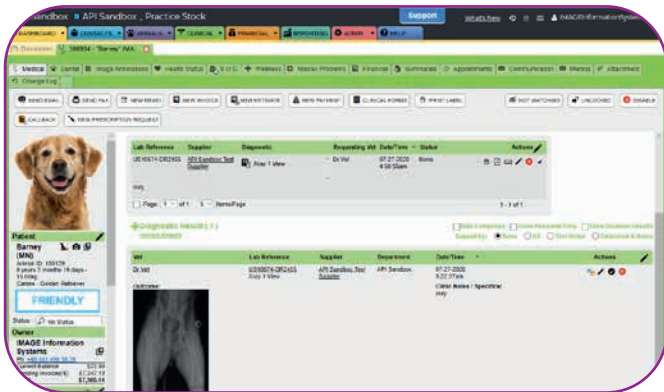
Sandbox • API Sandbox , Practice Stock

Support

What's New

IMAGE Information System

DASHBOARD • CONTACTS • ANIMALS • CLINICAL • FINANCIAL • REPORTING • ADMIN • HELP

Dashboard | 388934 - "Barney" IMA

Medical | Dental | Image Annotations | Health Status | S.O.C | Wellness | Master Problems | Financial | Summaries | Appointments | Communication | Memos | Attachment | Change Log

SEND EMAIL | SEND FAX | NEW REMIND | NEW INVOICE | NEW ESTIMATE | NEW PATIENT | CLINICAL FORMS | PRINT LABEL | NOT WATCHED | UNLOCKED | DISABLE

CALLBACK | NEW PRESCRIPTION REQUEST

| Lab Reference | Supplier | Diagnostic | Requesting Vet | Date/Time | Status | Actions |
|---|---|---|---|---|---|---|
| US10674-DR2455 | API Sandbox Test Supplier | Xray 1 View | Dr.Vet | 07-27-2020 4:58:59am | None | |

xray

Page 1 of 1 | 5 items/Page | 1 - 1 of 1

Diagnostic Results ( 1 )

Hide Complete | Show Reviewed Only | Show Disabled Results

Sorted by: Time | All | Test Name | Detected & Notes

| Vet | Lab Reference | Supplier | Department | Date/Time | Actions |
|---|---|---|---|---|---|
| Dr.Vet | US10674-DR2455 Xray 1 View | API Sandbox Test Supplier | API Sandbox | 07-27-2020 5:22:37am | |

Clinic Notes / Specifics: xray

Patient

Barney (MN)

Animal ID: 100129

8 years 7 months 19 days - 15.00kg

Canine - Golden Retriever

FRIENDLY

Status: No Status

Owner

IMAGE Information Systems

Ph: 440 582 456 56 26

Current Balance $23.69

Outstanding Invoice(s) $7,347.10

$7,360.59